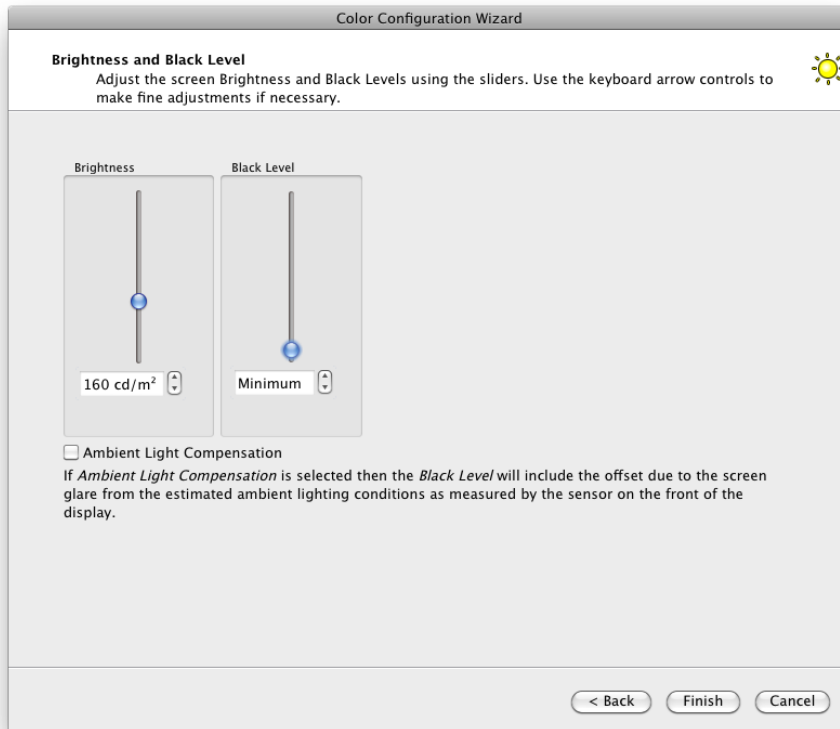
Color Configuration Wizard

Brightness and Black Level
Adjust the screen Brightness and Black Levels using the sliders. Use the keyboard arrow controls to make fine adjustments if necessary.

Brightness

Black Level

160 cd/m²

Minimum

Ambient Light Compensation

If Ambient Light Compensation is selected then the Black Level will include the offset due to the screen glare from the estimated ambient lighting conditions as measured by the sensor on the front of the display.

< Back

Finish

Cancel